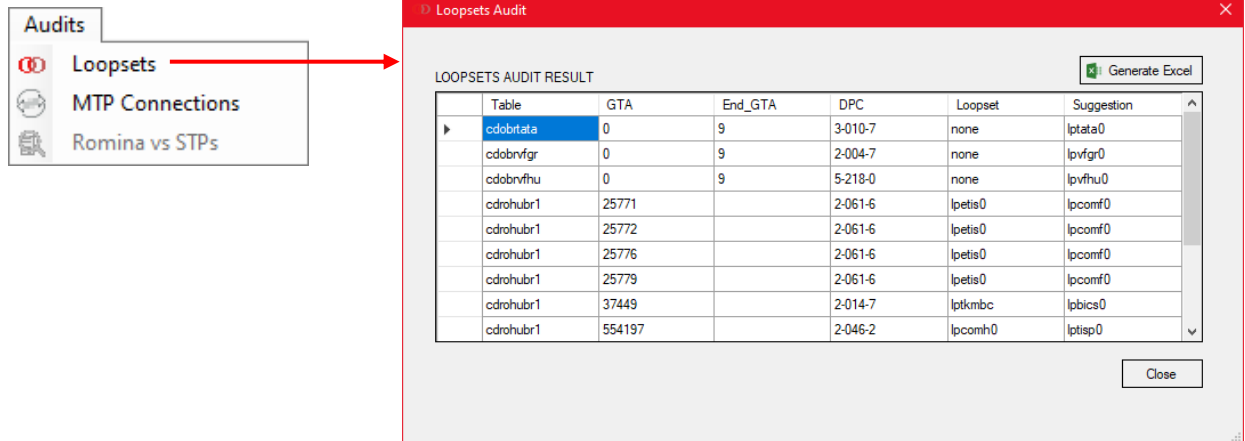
Audits

Loopsets

MTP Connections

Romina vs STPs

Loopsets Audit

LOOPSETS AUDIT RESULT

Generate Excel

| Table | GTA | End_GTA | DPC | Loopset | Suggestion |
|---|---|---|---|---|---|
| cdobrtata | 0 | 9 | 3-010-7 | none | lptata0 |
| cdobrvfgr | 0 | 9 | 2-004-7 | none | lpvfgr0 |
| cdobrvfhu | 0 | 9 | 5-218-0 | none | lpvfhu0 |
| cdrohubr1 | 25771 | | 2-061-6 | lpetis0 | lpcomf0 |
| cdrohubr1 | 25772 | | 2-061-6 | lpetis0 | lpcomf0 |
| cdrohubr1 | 25776 | | 2-061-6 | lpetis0 | lpcomf0 |
| cdrohubr1 | 25779 | | 2-061-6 | lpetis0 | lpcomf0 |
| cdrohubr1 | 37449 | | 2-014-7 | lptkmbc | lpbics0 |
| cdrohubr1 | 554197 | | 2-046-2 | lpcomh0 | lptisp0 |

Close